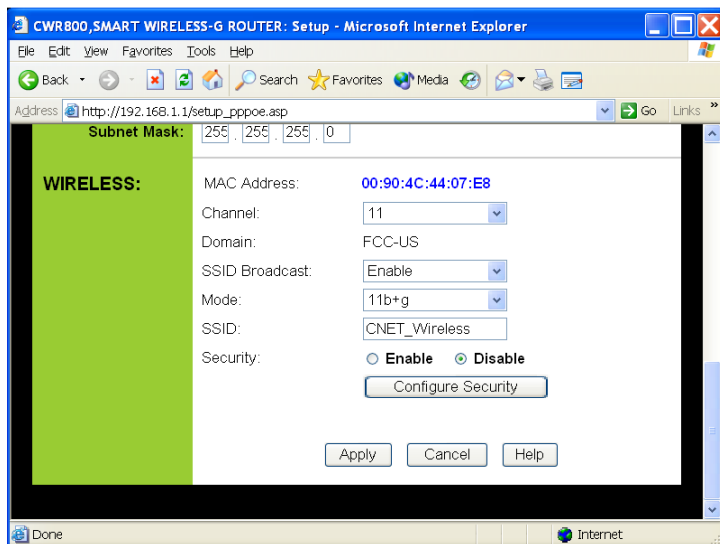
CWR800,SMART WIRELESS-G ROUTER: Setup - Microsoft Internet Explorer

File Edit View Favorites Tools Help

Back Search Favorites Media

Address http://192.168.1.1/setup_pppoe.asp Go Links

Subnet Mask: 255 . 255 . 255 . 0

WIRELESS:

MAC Address: 00:90:4C:44:07:E8

Channel: 11

Domain: FCC-US

SSID Broadcast: Enable

Mode: 11b+g

SSID: CNET_Wireless

Security: Enable Disable

Configure Security

Apply Cancel Help

Done Internet